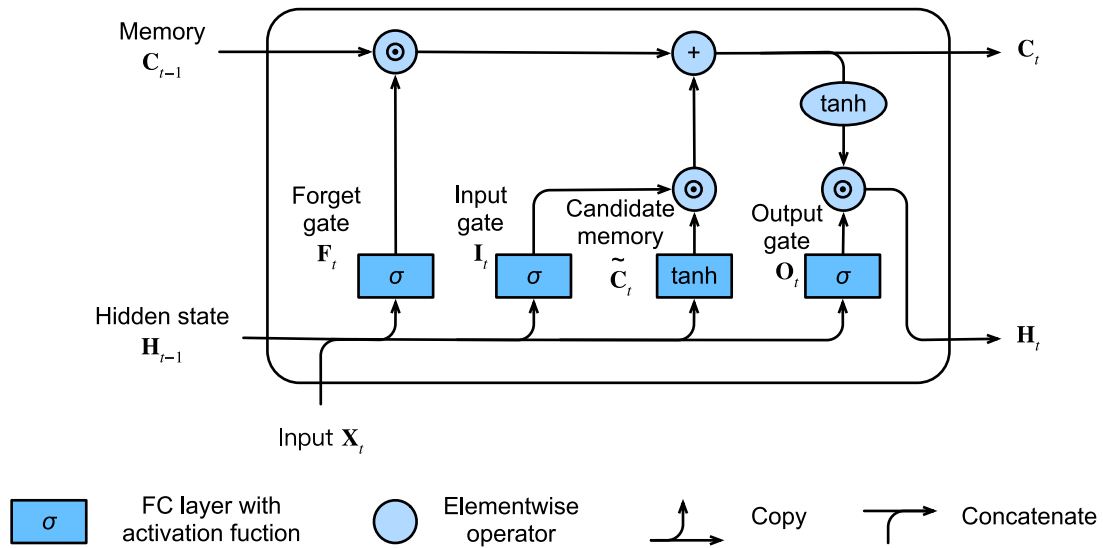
Memory
$\mathbf{C}_{t-1}$

$\odot$

$+$

$\mathbf{C}_t$

tanh

Forget gate
$\mathbf{F}_t$

$\sigma$

Input gate
$\mathbf{I}_t$

$\sigma$

$\odot$

Candidate memory
$\tilde{\mathbf{C}}_t$

tanh

Output gate
$\mathbf{O}_t$

$\sigma$

$\odot$

Hidden state
$\mathbf{H}_{t-1}$

$\mathbf{H}_t$

Input $\mathbf{X}_t$

$\sigma$ FC layer with activation fuction

Elementwise operator

Copy

Concatenate